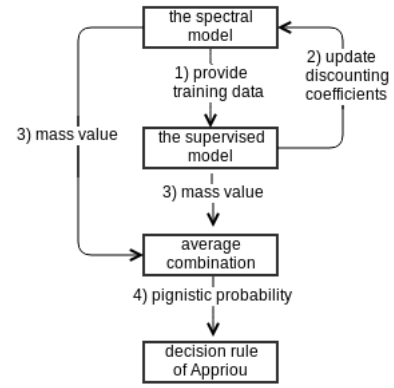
the spectral model

1) provide training data

2) update discounting coefficients

3) mass value

the supervised model

3) mass value

average combination

4) pignistic probability

decision rule of Appriou